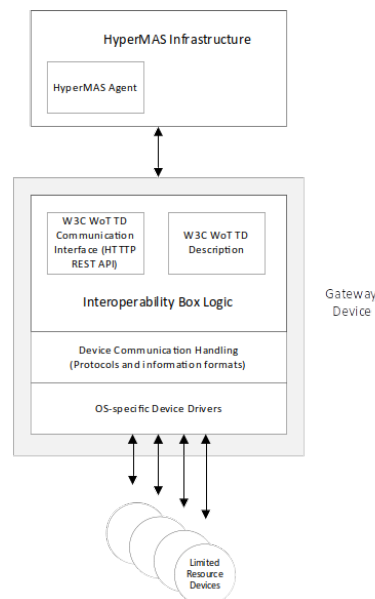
HyperMAS Infrastructure

HyperMAS Agent

W3C WoT TD Communication Interface (HTTTP REST API)

W3C WoT TD Description

Interoperability Box Logic

Gateway Device

Device Communication Handling (Protocols and information formats)

OS-specific Device Drivers

Limited Resource Devices